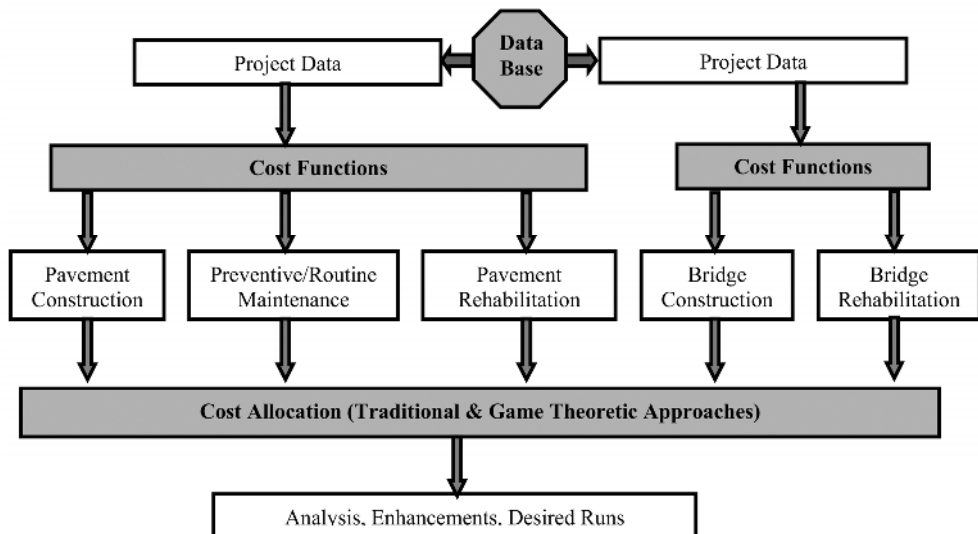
Project Data

Data Base

Project Data

Cost Functions

Cost Functions

Pavement Construction

Preventive/Routine Maintenance

Pavement Rehabilitation

Bridge Construction

Bridge Rehabilitation

Cost Allocation (Traditional & Game Theoretic Approaches)

Analysis, Enhancements, Desired Runs